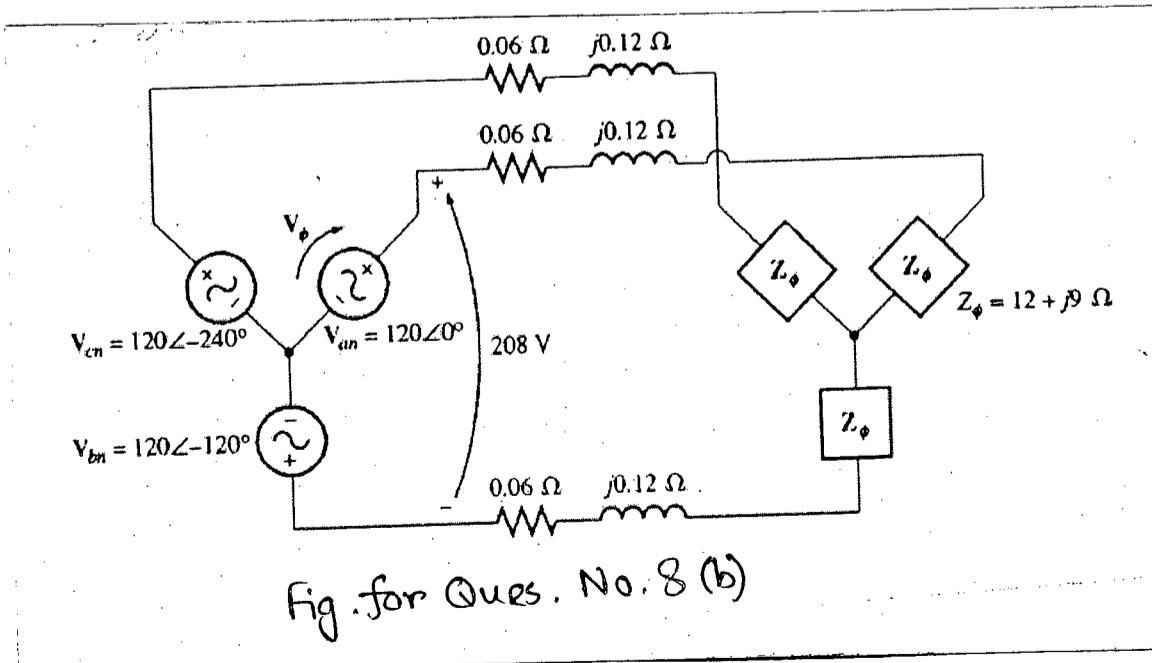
0.06 Ω $j0.12$ Ω

0.06 Ω $j0.12$ Ω

+

$V_\phi$

$V_{cn} = 120\angle -240°$

$V_{an} = 120\angle 0°$

208 V

$Z_\phi$ $Z_\phi$

$Z_\phi = 12 + j9$ Ω

$Z_\phi$

$V_{bn} = 120\angle -120°$

+

−

0.06 Ω $j0.12$ Ω

Fig. for Ques. No. 8 (b)